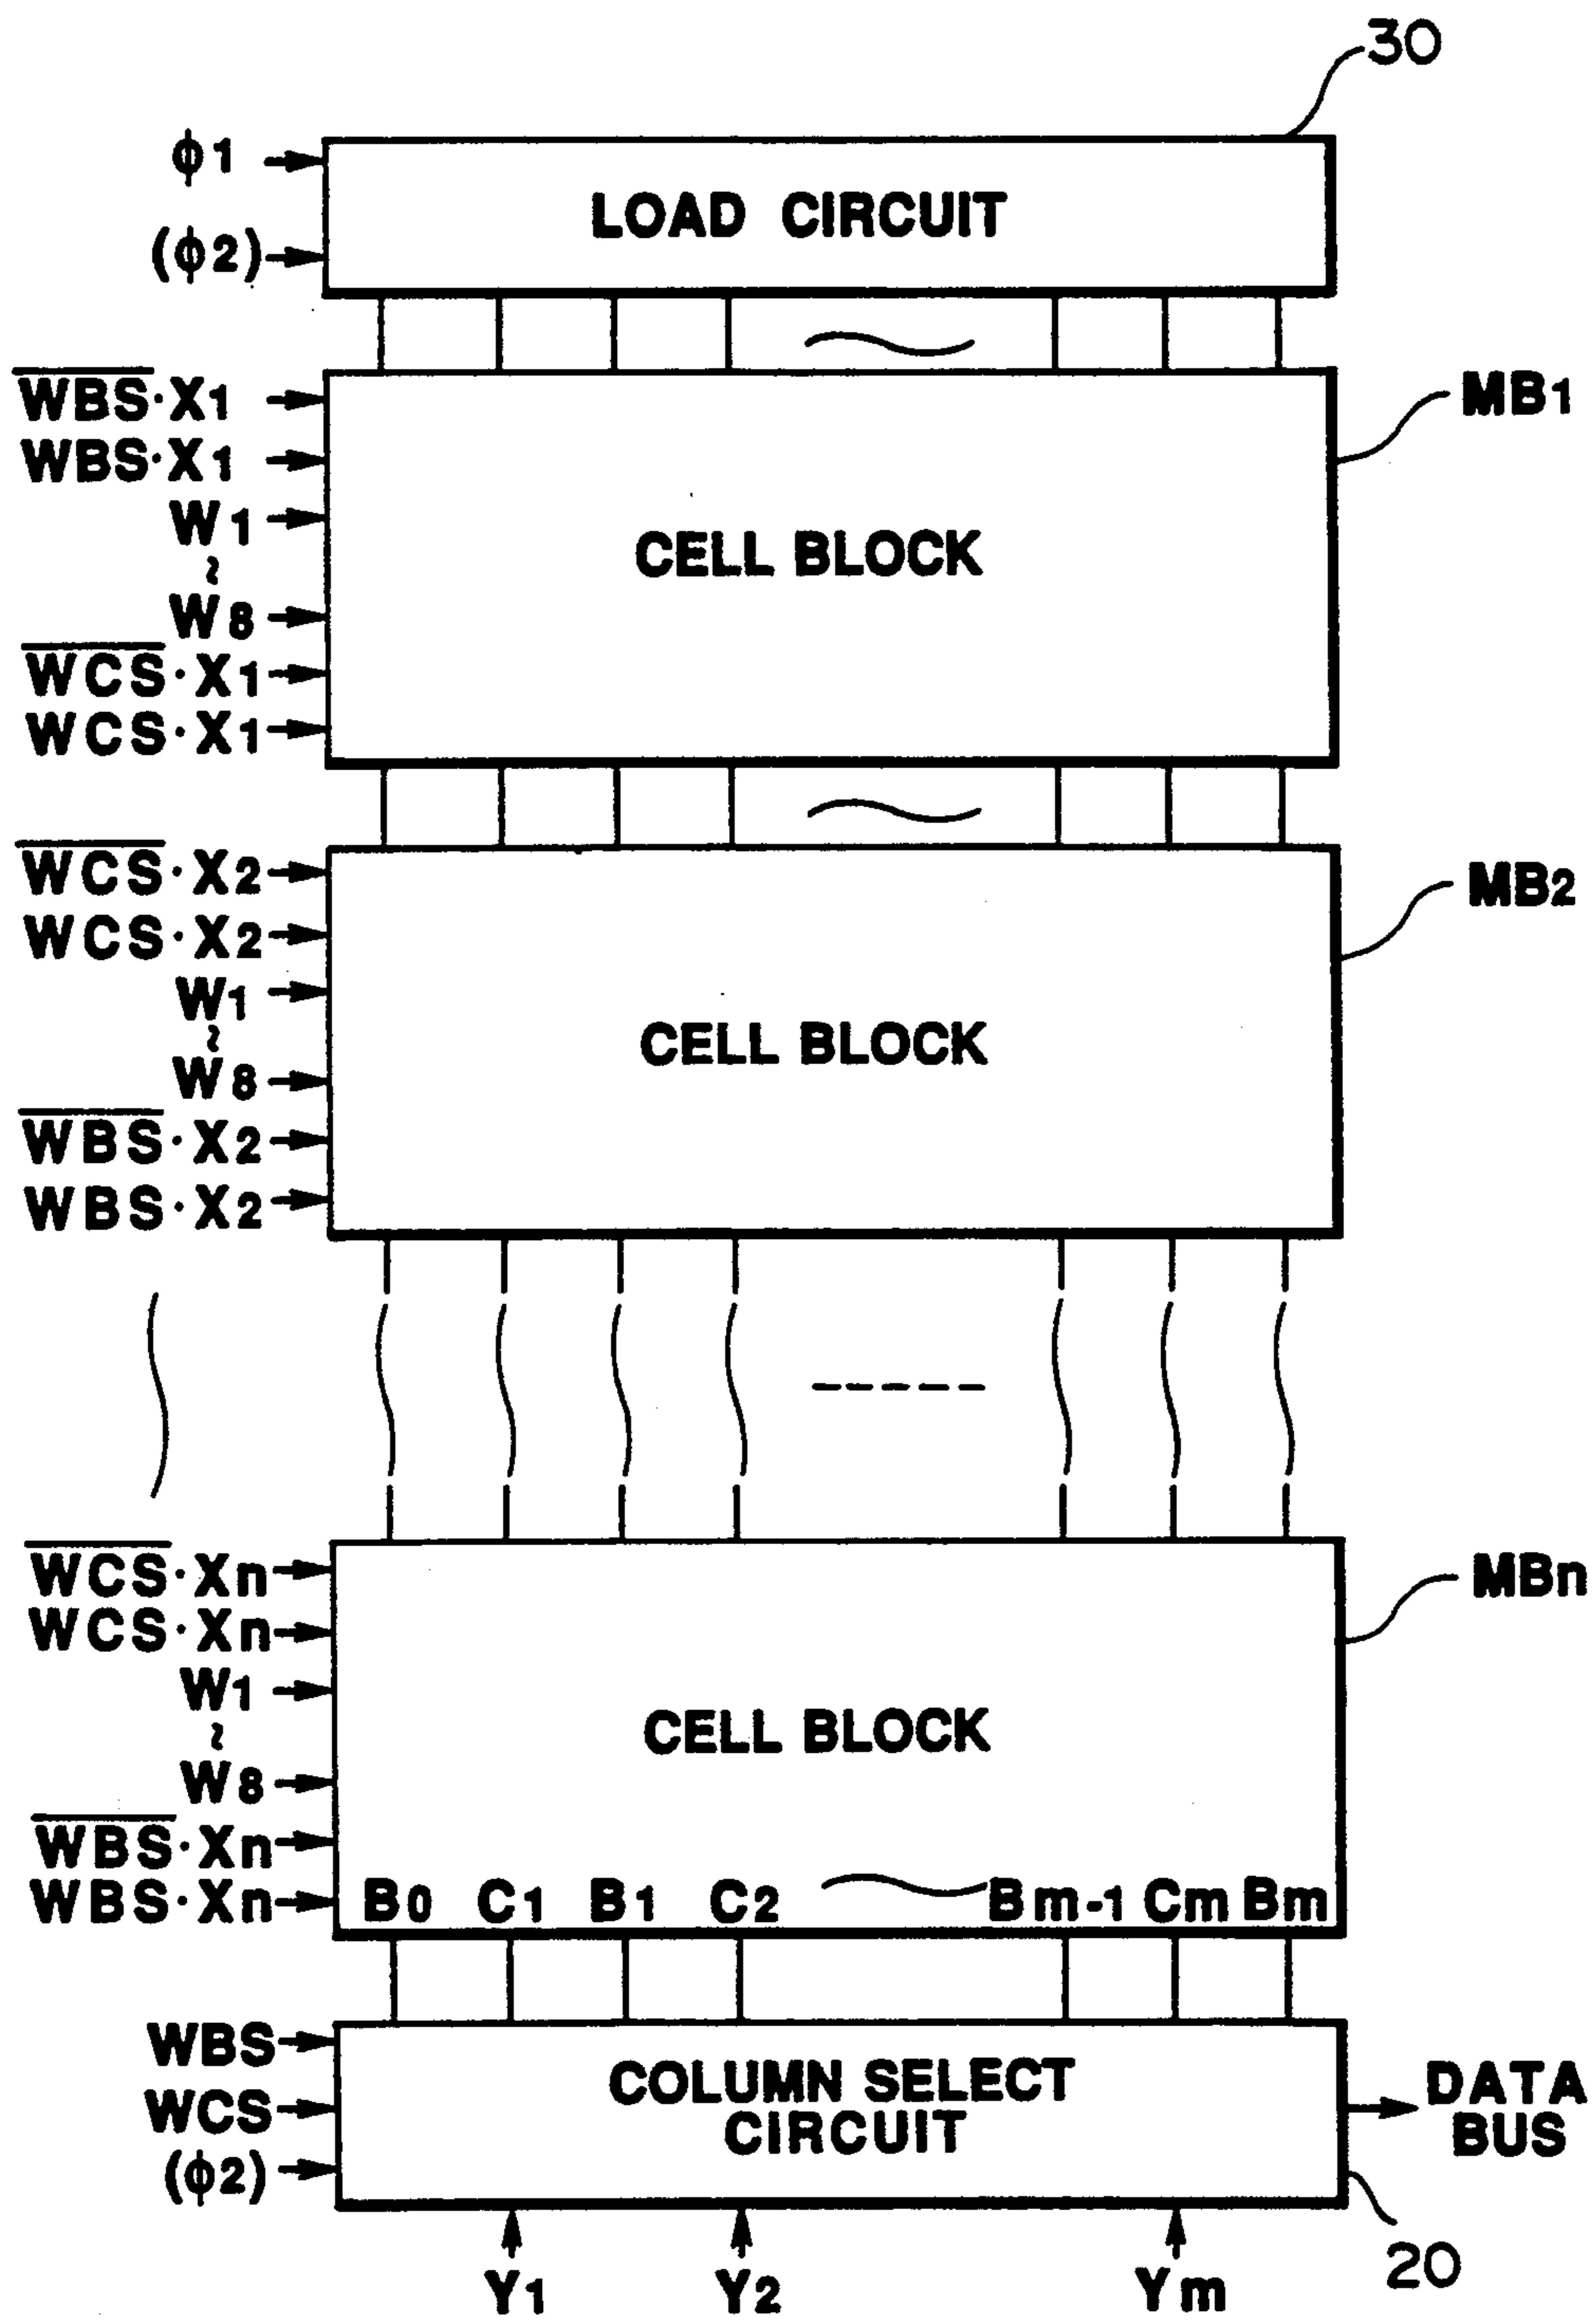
30

$\phi1$

$(\phi2)$

LOAD CIRCUIT

$\overline{WBS}\cdot X_1$
$WBS\cdot X_1$
$W_1$
~
$W_8$
$\overline{WCS}\cdot X_1$
$WCS\cdot X_1$

CELL BLOCK

$MB_1$

$\overline{WCS}\cdot X_2$
$WCS\cdot X_2$
$W_1$
~
$W_8$
$\overline{WBS}\cdot X_2$
$WBS\cdot X_2$

CELL BLOCK

$MB_2$

$\overline{WCS}\cdot X_n$
$WCS\cdot X_n$
$W_1$
~
$W_8$
$\overline{WBS}\cdot X_n$
$WBS\cdot X_n$

CELL BLOCK

$MB_n$

$B_0$ $C_1$ $B_1$ $C_2$ $B_{m-1}$ $C_m$ $B_m$

WBS
WCS
$(\phi2)$

COLUMN SELECT CIRCUIT

DATA BUS

20

$Y_1$ $Y_2$ $Y_m$